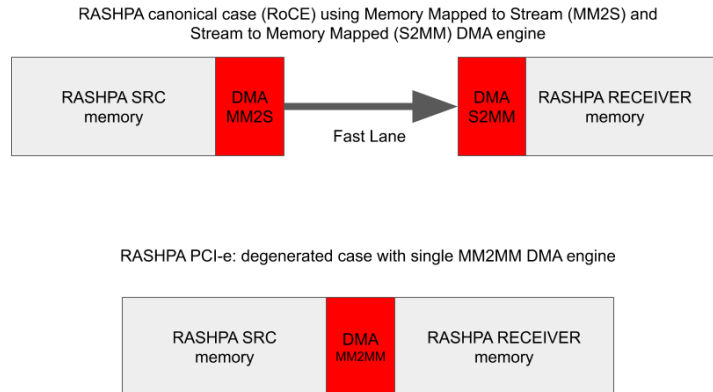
RASHPA canonical case (RoCE) using Memory Mapped to Stream (MM2S) and Stream to Memory Mapped (S2MM) DMA engine

RASHPA SRC memory

DMA MM2S

Fast Lane

DMA S2MM

RASHPA RECEIVER memory

RASHPA PCI-e: degenerated case with single MM2MM DMA engine

RASHPA SRC memory

DMA MM2MM

RASHPA RECEIVER memory